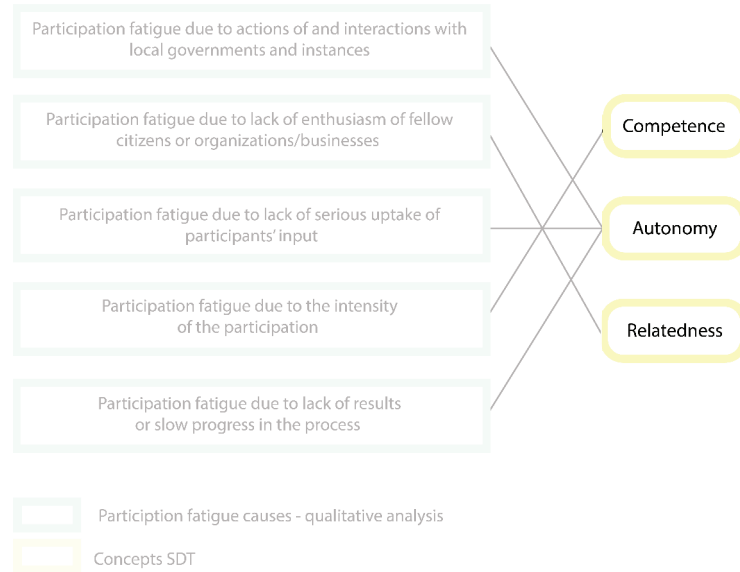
Participation fatigue due to actions of and interactions with local governments and instances

Participation fatigue due to lack of enthusiasm of fellow citizens or organizations/businesses

Participation fatigue due to lack of serious uptake of participants' input

Participation fatigue due to the intensity of the participation

Participation fatigue due to lack of results or slow progress in the process

Competence

Autonomy

Relatedness

Particiption fatigue causes - qualitative analysis

Concepts SDT